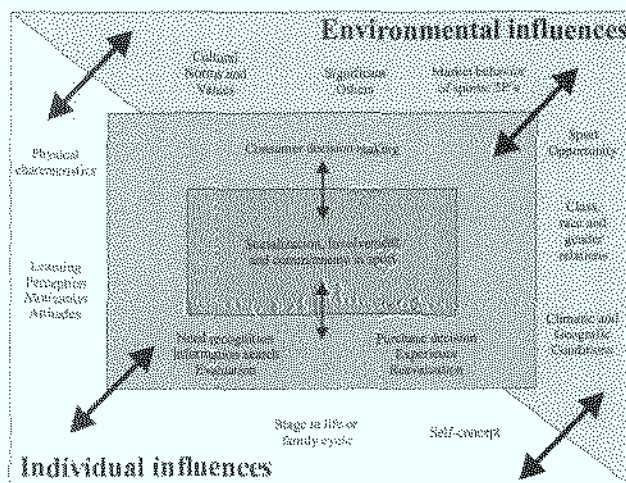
Environmental influences

Cultural Norms and Values

Significant Others

Market behavior of sports SP's

Physical characteristics

Consumer decision making

Sport Opportunity

Class, race and gender relations

Socialization, involvement and commitment to sport

Learning Perception Motivation Attitudes

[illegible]

Climatic and Geographic Conditions

Need recognition Information search Evaluation

Purchase decision Experience Postevaluation

Stage in life or family cycle

Self-concept

Individual influences